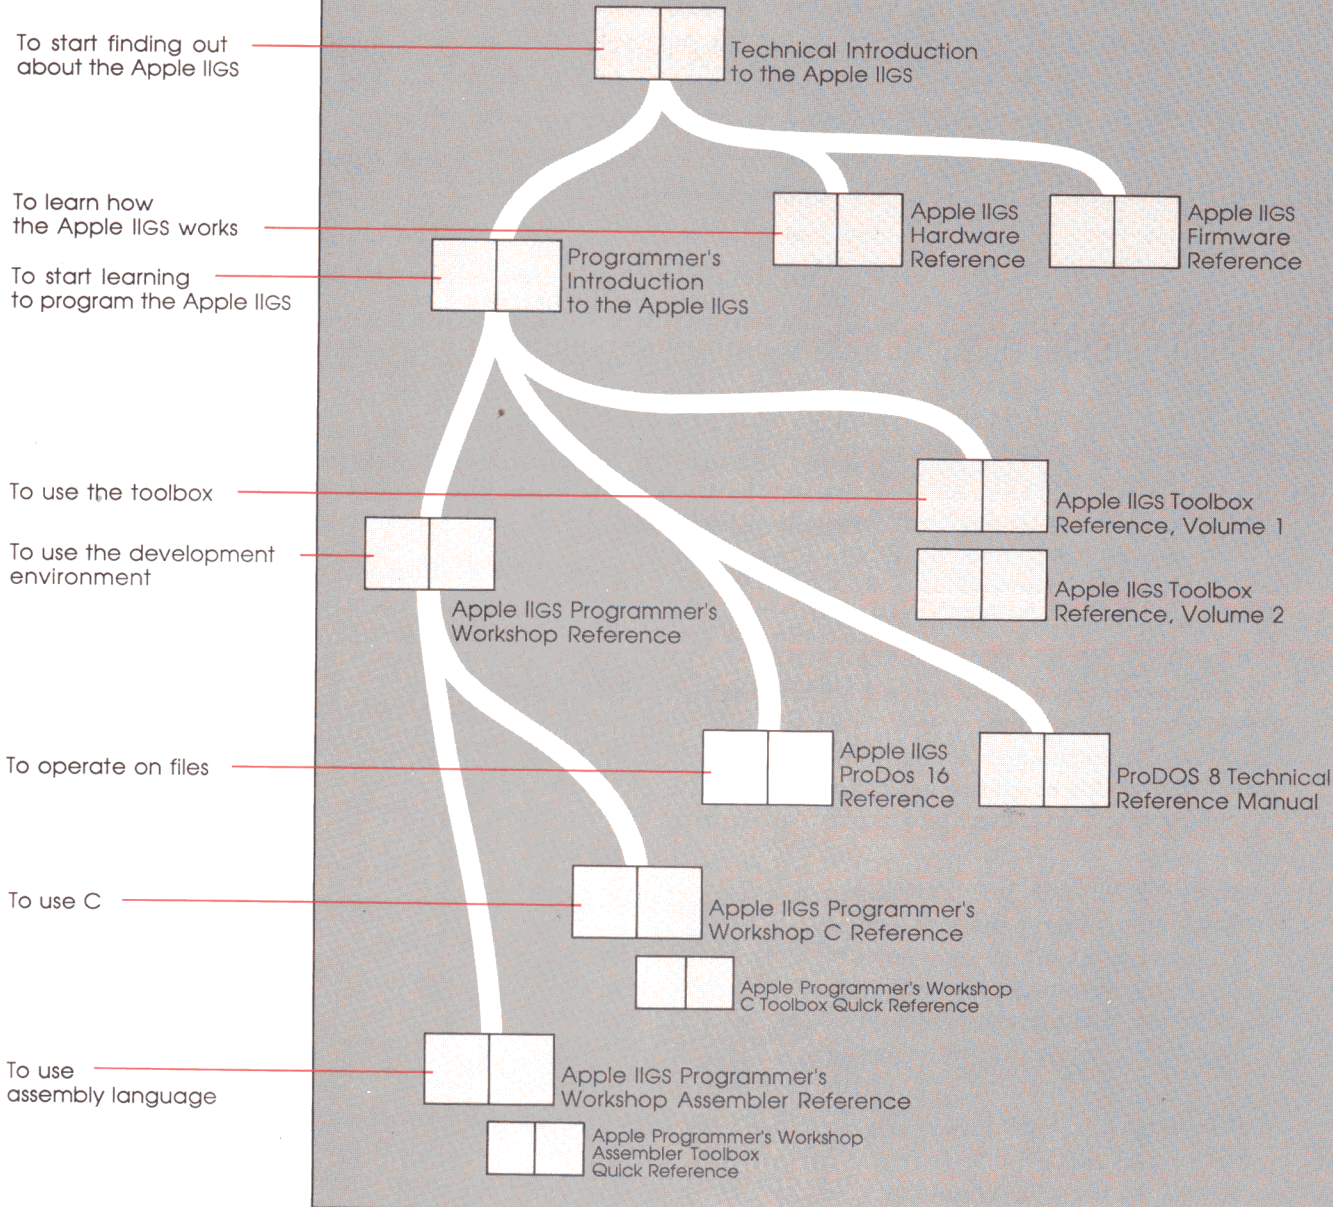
To start finding out about the Apple IIGS

Technical Introduction to the Apple IIGS

To learn how the Apple IIGS works

Apple IIGS Hardware Reference

Apple IIGS Firmware Reference

To start learning to program the Apple IIGS

Programmer's Introduction to the Apple IIGS

To use the toolbox

Apple IIGS Toolbox Reference, Volume 1

Apple IIGS Toolbox Reference, Volume 2

To use the development environment

Apple IIGS Programmer's Workshop Reference

To operate on files

Apple IIGS ProDos 16 Reference

ProDOS 8 Technical Reference Manual

To use C

Apple IIGS Programmer's Workshop C Reference

Apple Programmer's Workshop C Toolbox Quick Reference

To use assembly language

Apple IIGS Programmer's Workshop Assembler Reference

Apple Programmer's Workshop Assembler Toolbox Quick Reference